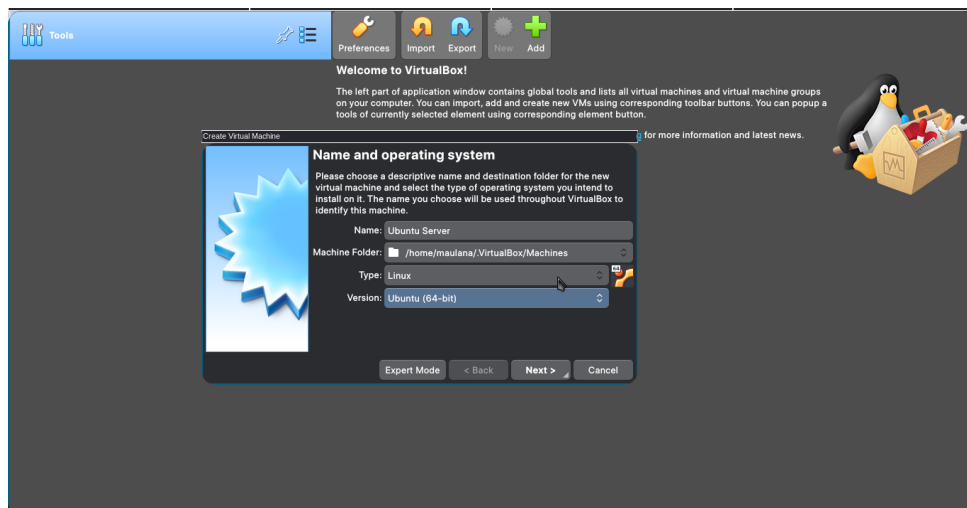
Tools

Preferences Import Export New Add

Welcome to VirtualBox!

The left part of application window contains global tools and lists all virtual machines and virtual machine groups on your computer. You can import, add and create new VMs using corresponding toolbar buttons. You can popup a tools of currently selected element using corresponding element button.

Create Virtual Machine

for more information and latest news.

Name and operating system

Please choose a descriptive name and destination folder for the new virtual machine and select the type of operating system you intend to install on it. The name you choose will be used throughout VirtualBox to identify this machine.

Name: Ubuntu Server

Machine Folder: /home/maulana/.VirtualBox/Machines

Type: Linux

Version: Ubuntu (64-bit)

Expert Mode < Back Next > Cancel